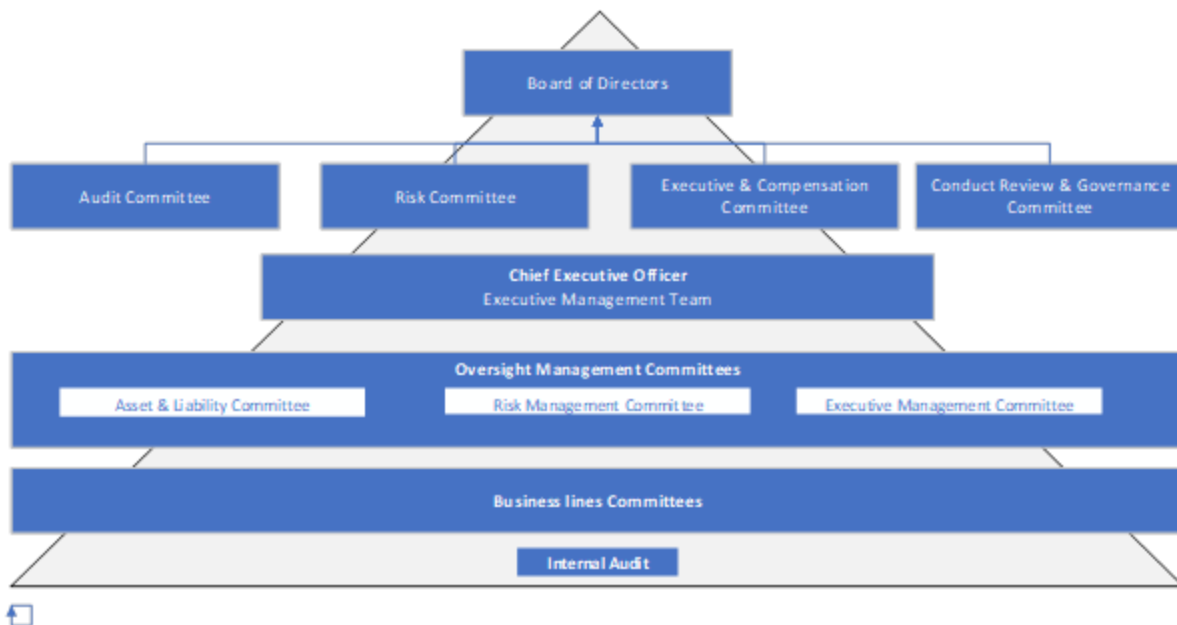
Board of Directors

Audit Committee

Risk Committee

Executive & Compensation Committee

Conduct Review & Governance Committee

Chief Executive Officer
Executive Management Team

Oversight Management Committees

Asset & Liability Committee

Risk Management Committee

Executive Management Committee

Business lines Committees

Internal Audit